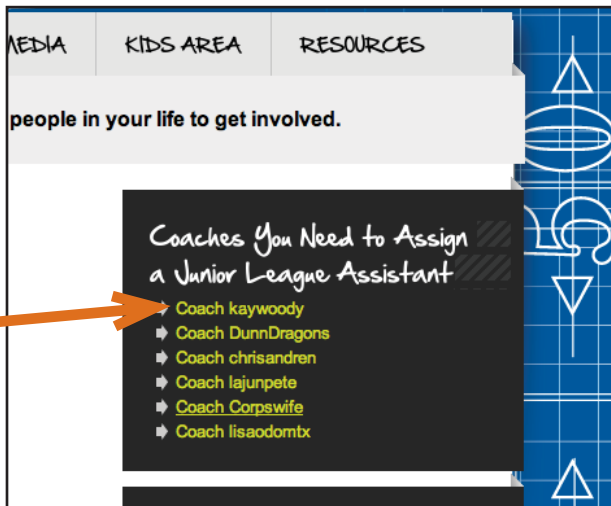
MEDIA | KIDS AREA | RESOURCES

people in your life to get involved.

Coaches You Need to Assign a Junior League Assistant

Coach kaywoody
Coach DunnDragons
Coach chrisandren
Coach lajunpete
Coach Corpswife
Coach lisaodomtx